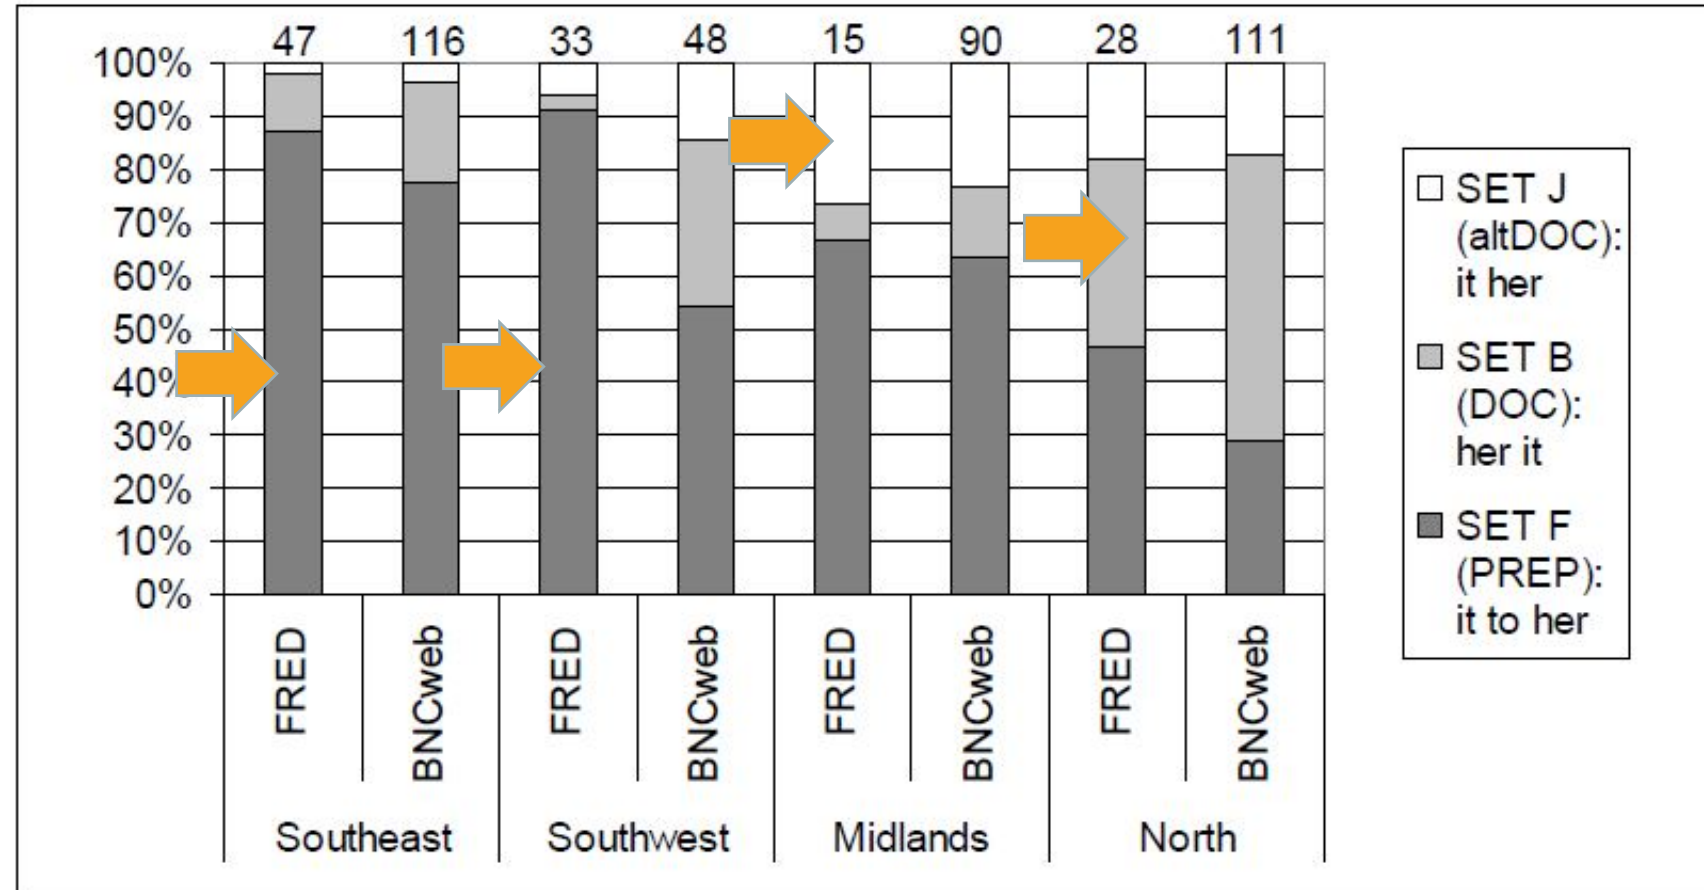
47 116 33 48 15 90 28 111

100%
90%
80%
70%
60%
50%
40%
30%
20%
10%
0%

FRED BNCweb FRED BNCweb FRED BNCweb FRED BNCweb

Southeast Southwest Midlands North

SET J (altDOC): it her

SET B (DOC): her it

SET F (PREP): it to her